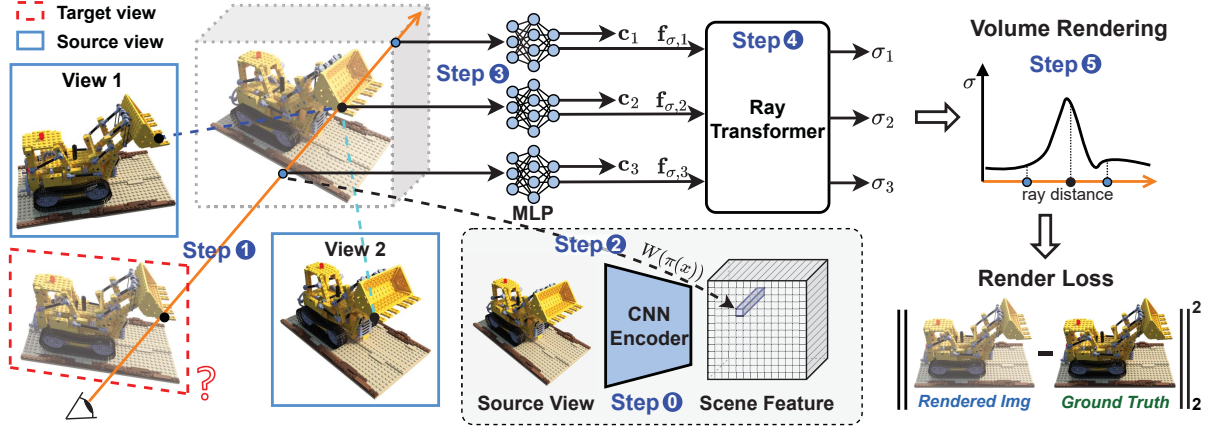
Target view
Source view
View 1
Step ❸
$\mathbf{c}_1$ $\mathbf{f}_{\sigma,1}$
$\mathbf{c}_2$ $\mathbf{f}_{\sigma,2}$
$\mathbf{c}_3$ $\mathbf{f}_{\sigma,3}$
Step ❹
Ray Transformer
$\sigma_1$
$\sigma_2$
$\sigma_3$
Volume Rendering
Step ❺
$\sigma$
ray distance
MLP
Step ❶
View 2
Step ❷
$W(\pi(x))$
CNN Encoder
Source View
Step ⓿
Scene Feature
?
Render Loss
Rendered Img
Ground Truth
2
2